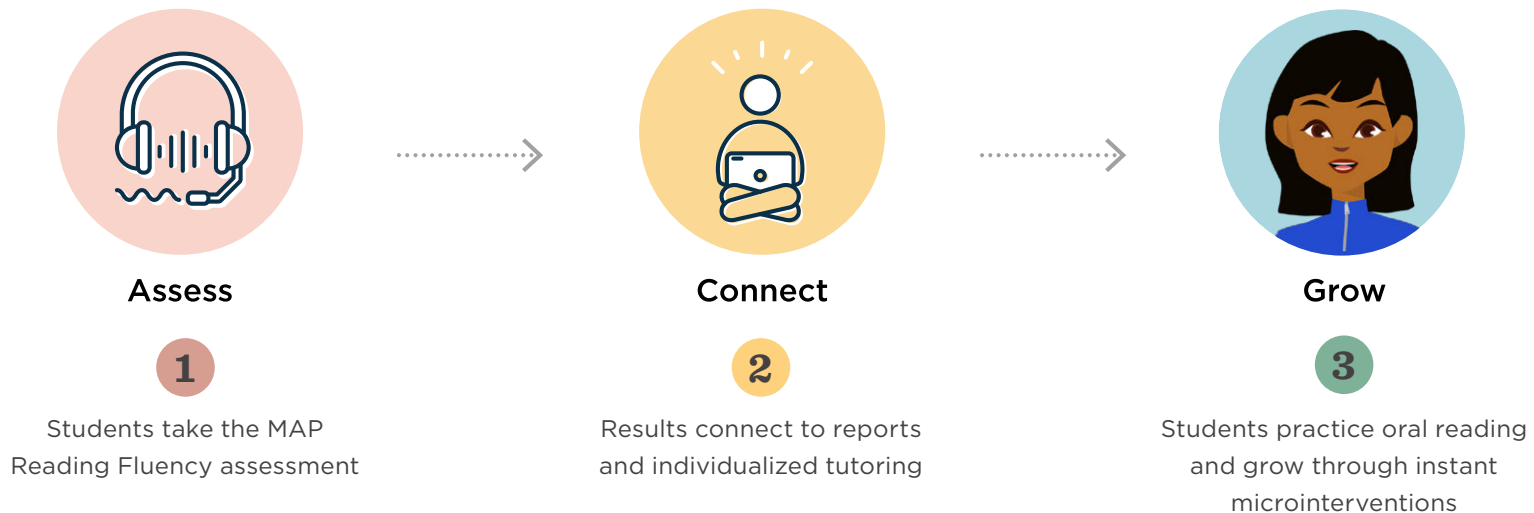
Assess

1

Students take the MAP Reading Fluency assessment

Connect

2

Results connect to reports and individualized tutoring

Grow

3

Students practice oral reading and grow through instant microinterventions